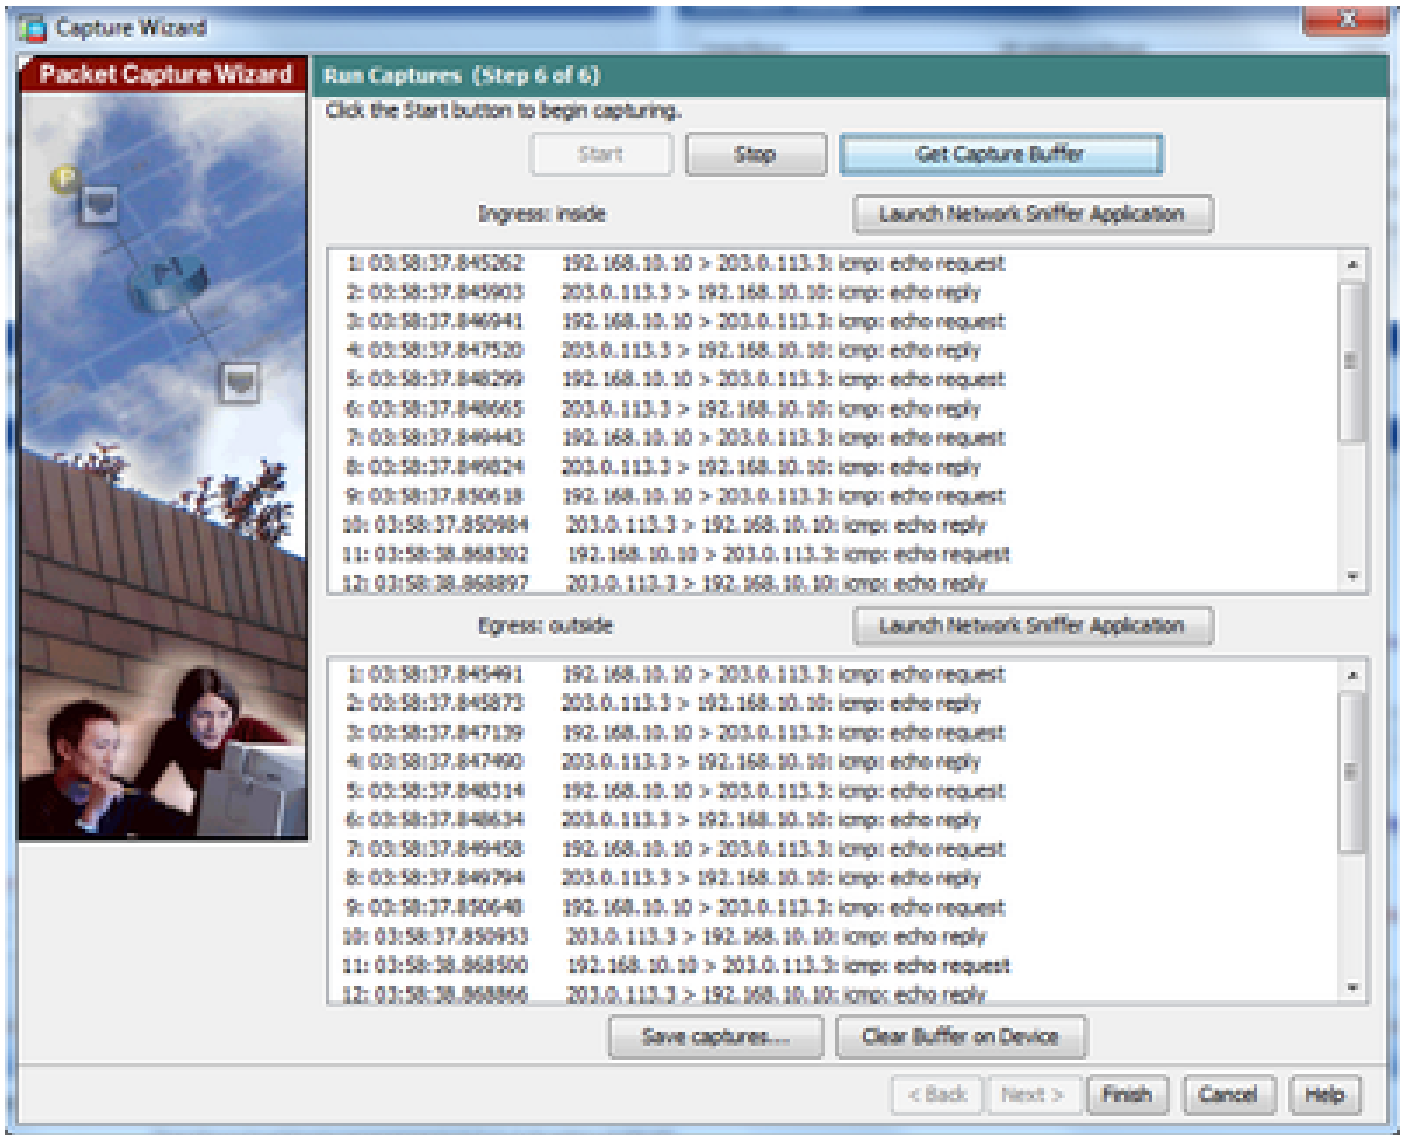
Capture Wizard

Packet Capture Wizard

Run Captures (Step 6 of 6)

Click the Start button to begin capturing.

Start Stop Get Capture Buffer

Ingress: inside

Launch Network Sniffer Application

1: 03:58:37.845262 192.168.10.10 > 203.0.113.3: icmp: echo request
2: 03:58:37.845903 203.0.113.3 > 192.168.10.10: icmp: echo reply
3: 03:58:37.846941 192.168.10.10 > 203.0.113.3: icmp: echo request
4: 03:58:37.847520 203.0.113.3 > 192.168.10.10: icmp: echo reply
5: 03:58:37.848299 192.168.10.10 > 203.0.113.3: icmp: echo request
6: 03:58:37.848665 203.0.113.3 > 192.168.10.10: icmp: echo reply
7: 03:58:37.849443 192.168.10.10 > 203.0.113.3: icmp: echo request
8: 03:58:37.849824 203.0.113.3 > 192.168.10.10: icmp: echo reply
9: 03:58:37.850618 192.168.10.10 > 203.0.113.3: icmp: echo request
10: 03:58:37.850984 203.0.113.3 > 192.168.10.10: icmp: echo reply
11: 03:58:38.868302 192.168.10.10 > 203.0.113.3: icmp: echo request
12: 03:58:38.868897 203.0.113.3 > 192.168.10.10: icmp: echo reply

Egress: outside

Launch Network Sniffer Application

1: 03:58:37.845491 192.168.10.10 > 203.0.113.3: icmp: echo request
2: 03:58:37.845873 203.0.113.3 > 192.168.10.10: icmp: echo reply
3: 03:58:37.847139 192.168.10.10 > 203.0.113.3: icmp: echo request
4: 03:58:37.847490 203.0.113.3 > 192.168.10.10: icmp: echo reply
5: 03:58:37.848314 192.168.10.10 > 203.0.113.3: icmp: echo request
6: 03:58:37.848634 203.0.113.3 > 192.168.10.10: icmp: echo reply
7: 03:58:37.849458 192.168.10.10 > 203.0.113.3: icmp: echo request
8: 03:58:37.849794 203.0.113.3 > 192.168.10.10: icmp: echo reply
9: 03:58:37.850640 192.168.10.10 > 203.0.113.3: icmp: echo request
10: 03:58:37.850953 203.0.113.3 > 192.168.10.10: icmp: echo reply
11: 03:58:38.868500 192.168.10.10 > 203.0.113.3: icmp: echo request
12: 03:58:38.868866 203.0.113.3 > 192.168.10.10: icmp: echo reply

Save captures... Clear Buffer on Device

< Back Next > Finish Cancel Help